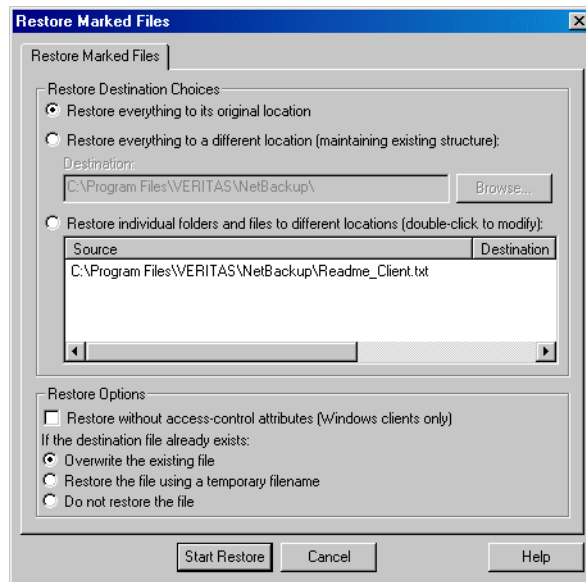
Restore Marked Files

Restore Marked Files

Restore Destination Choices

Restore everything to its original location

Restore everything to a different location (maintaining existing structure):

Destination:

C:\Program Files\VERITAS\NetBackup\

Browse...

Restore individual folders and files to different locations (double-click to modify):

| Source | Destination |
|---|---|
| C:\Program Files\VERITAS\NetBackup\Readme_Client.txt | |

Restore Options

Restore without access-control attributes (Windows clients only)

If the destination file already exists:

Overwrite the existing file

Restore the file using a temporary filename

Do not restore the file

Start Restore

Cancel

Help